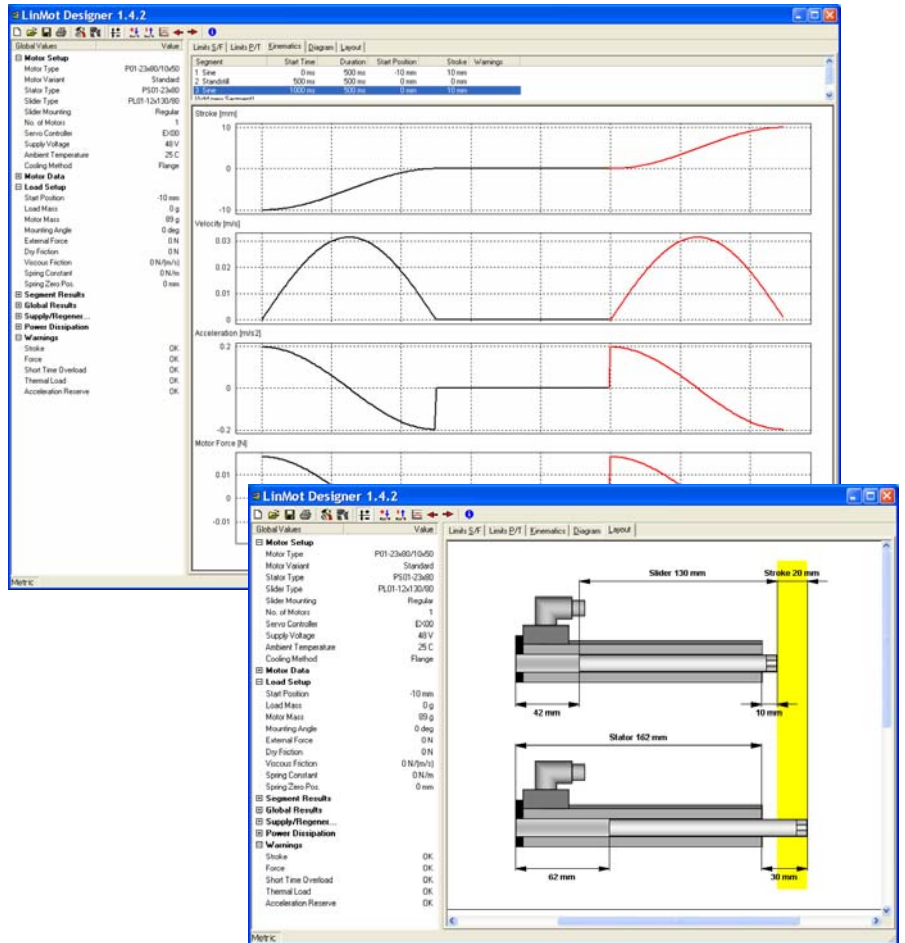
LinMot Designer 1.4.2

| Global Values | Value |
|---|---|
| ⊟ Motor Setup | |
| Motor Type | P01-23x80/10x50 |
| Motor Variant | Standard |
| Stator Type | PS01-23x80 |
| Slider Type | PL01-12x130/80 |
| Slider Mounting | Regular |
| No. of Motors | 1 |
| Servo Controller | E300 |
| Supply Voltage | 48 V |
| Ambient Temperature | 25 C |
| Cooling Method | Flange |
| ⊞ Motor Data | |
| ⊟ Load Setup | |
| Start Position | -10 mm |
| Load Mass | 0 g |
| Motor Mass | 89 g |
| Mounting Angle | 0 deg |
| External Force | 0 N |
| Dry Friction | 0 N |
| Viscous Friction | 0 N/(m/s) |
| Spring Constant | 0 N/m |
| Spring Zero Pos. | 0 mm |
| ⊞ Segment Results | |
| ⊞ Global Results | |
| ⊞ Supply/Regener... | |
| ⊞ Power Dissipation | |
| ⊟ Warnings | |
| Stroke | OK |
| Force | OK |
| Short Time Overload | OK |
| Thermal Load | OK |
| Acceleration Reserve | OK |

Metric

Limits S/F | Limits P/T | Kinematics | Diagram | Layout

| Segment | Start Time | Duration | Start Position | Stroke | Warnings |
|---|---|---|---|---|---|
| 1. Sine | 0 ms | 500 ms | -10 mm | 10 mm | |
| 2. Standstill | 500 ms | 500 ms | 0 mm | 0 mm | |
| 3. Sine | 1000 ms | 500 ms | 0 mm | 10 mm | |

<Add new Segment>

Stroke [mm]
10
0
-10

Velocity [m/s]
0.03
0.02
0.01
0

Acceleration [m/s2]
0.2
0
-0.2

Motor Force [N]
0.01
0
-0.01

LinMot Designer 1.4.2

| Global Values | Value |
|---|---|
| ⊟ Motor Setup | |
| Motor Type | P01-23x80/10x50 |
| Motor Variant | Standard |
| Stator Type | PS01-23x80 |
| Slider Type | PL01-12x130/80 |
| Slider Mounting | Regular |
| No. of Motors | 1 |
| Servo Controller | E300 |
| Supply Voltage | 48 V |
| Ambient Temperature | 25 C |
| Cooling Method | Flange |
| ⊞ Motor Data | |
| ⊟ Load Setup | |
| Start Position | -10 mm |
| Load Mass | 0 g |
| Motor Mass | 89 g |
| Mounting Angle | 0 deg |
| External Force | 0 N |
| Dry Friction | 0 N |
| Viscous Friction | 0 N/(m/s) |
| Spring Constant | 0 N/m |
| Spring Zero Pos. | 0 mm |
| ⊞ Segment Results | |
| ⊞ Global Results | |
| ⊞ Supply/Regener... | |
| ⊞ Power Dissipation | |
| ⊟ Warnings | |
| Stroke | OK |
| Force | OK |
| Short Time Overload | OK |
| Thermal Load | OK |
| Acceleration Reserve | OK |

Limits S/F | Limits P/T | Kinematics | Diagram | Layout

Slider 130 mm
Stroke 20 mm
42 mm
10 mm
Stator 162 mm
62 mm
30 mm

Metric